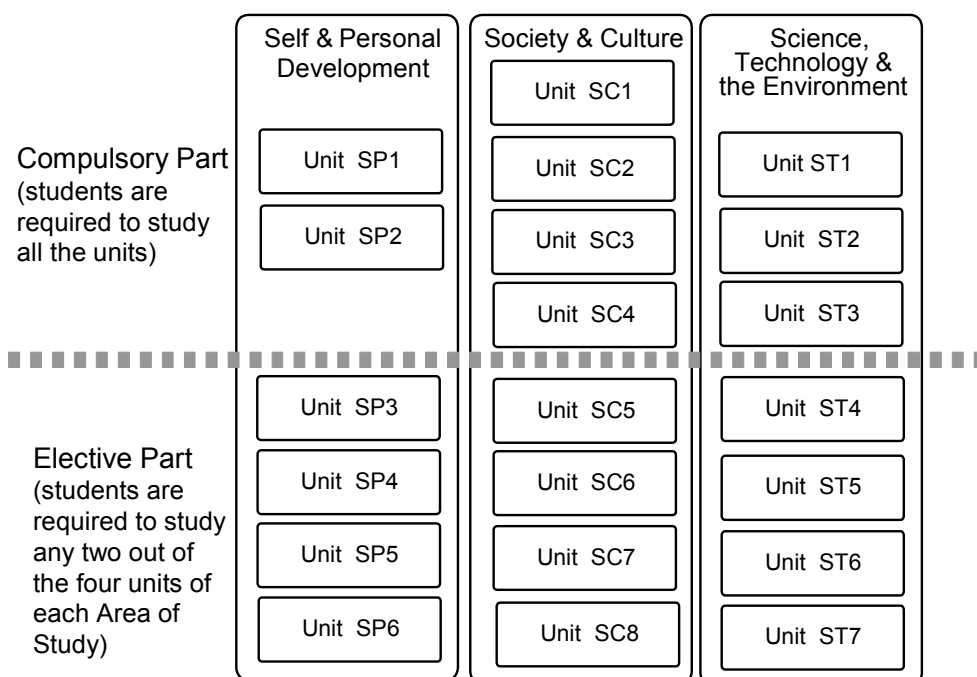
Self & Personal Development

Society & Culture

Science, Technology & the Environment

Compulsory Part (students are required to study all the units)

Unit SP1
Unit SP2

Unit SC1
Unit SC2
Unit SC3
Unit SC4

Unit ST1
Unit ST2
Unit ST3

Elective Part (students are required to study any two out of the four units of each Area of Study)

Unit SP3
Unit SP4
Unit SP5
Unit SP6

Unit SC5
Unit SC6
Unit SC7
Unit SC8

Unit ST4
Unit ST5
Unit ST6
Unit ST7